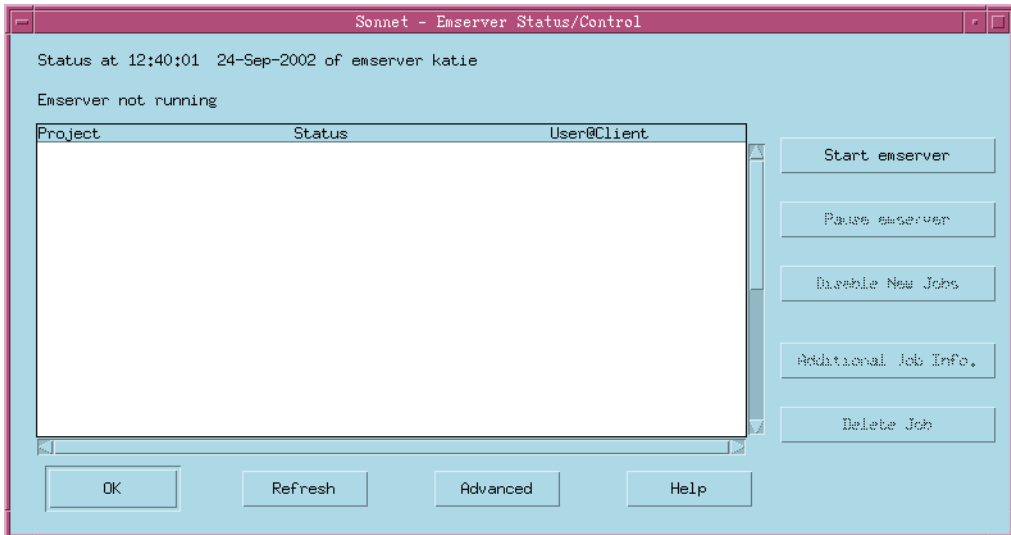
Sonnet - Emserver Status/Control

Status at 12:40:01 24-Sep-2002 of emserver katie

Emserver not running

| Project | Status | User@Client |
|---|---|---|

Start emserver

Pause emserver

Disable New Jobs

Additional Job Info.

Delete Job

OK

Refresh

Advanced

Help